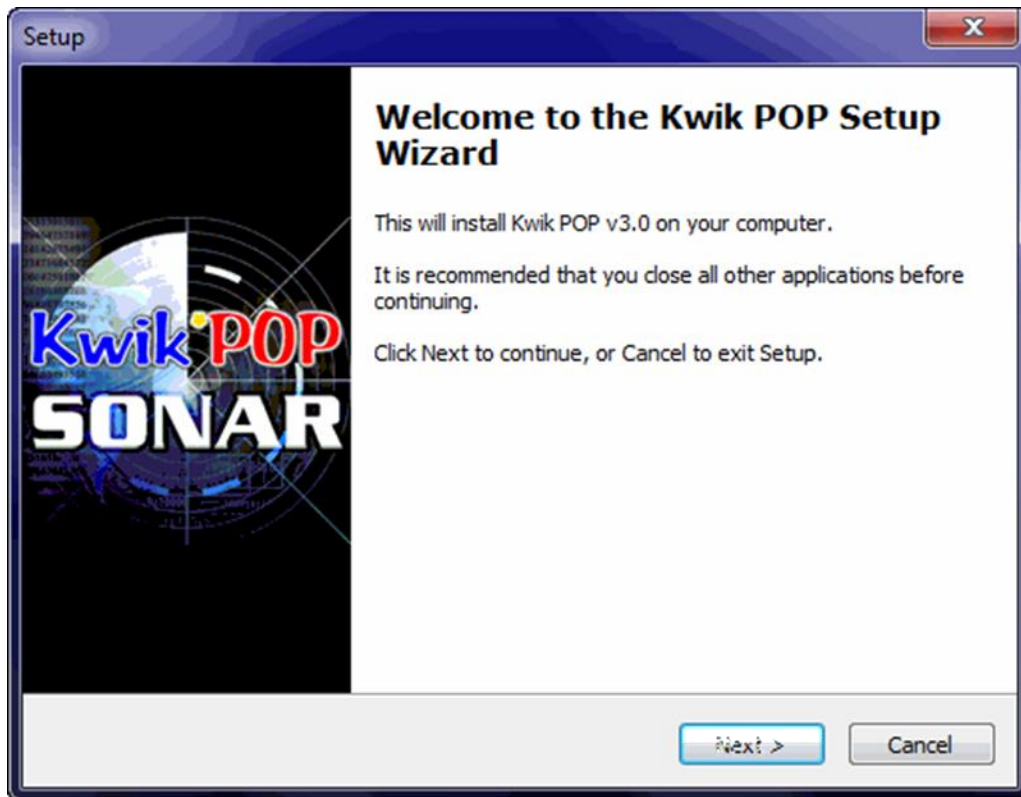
Setup

Kwik POP
SONAR

Welcome to the Kwik POP Setup Wizard

This will install Kwik POP v3.0 on your computer.

It is recommended that you close all other applications before continuing.

Click Next to continue, or Cancel to exit Setup.

Next >

Cancel